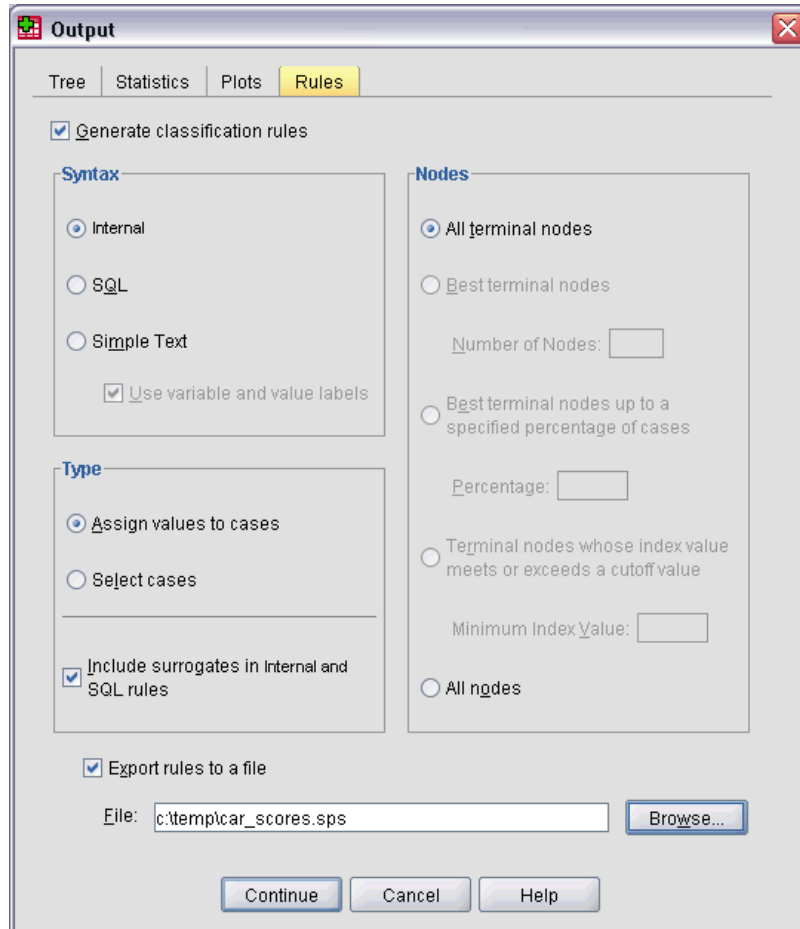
Output

Tree | Statistics | Plots | Rules

Generate classification rules

Syntax

Internal

SQL

Simple Text

Use variable and value labels

Type

Assign values to cases

Select cases

Include surrogates in Internal and SQL rules

Nodes

All terminal nodes

Best terminal nodes

Number of Nodes:

Best terminal nodes up to a specified percentage of cases

Percentage:

Terminal nodes whose index value meets or exceeds a cutoff value

Minimum Index Value:

All nodes

Export rules to a file

File: c:\temp\car_scores.sps

Browse...

Continue | Cancel | Help